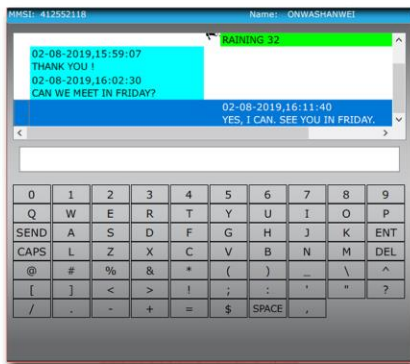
MMSI: 412552118 Name: ONWASHANWEI

RAINING 32

02-08-2019,15:59:07
THANK YOU !
02-08-2019,16:02:30
CAN WE MEET IN FRIDAY?

02-08-2019,16:11:40
YES, I CAN. SEE YOU IN FRIDAY.

| 0 | 1 | 2 | 3 | 4 | 5 | 6 | 7 | 8 | 9 |
|---|---|---|---|---|---|---|---|---|---|
| Q | W | E | R | T | Y | U | I | O | P |
| SEND | A | S | D | F | G | H | J | K | ENT |
| CAPS | L | Z | X | C | V | B | N | M | DEL |
| @ | # | % | & | * | ( | ) | _ | \ | ^ |
| [ | ] | < | > | ! | ; | : | ' | " | ? |
| / | . | - | + | = | $ | SPACE | , | | |